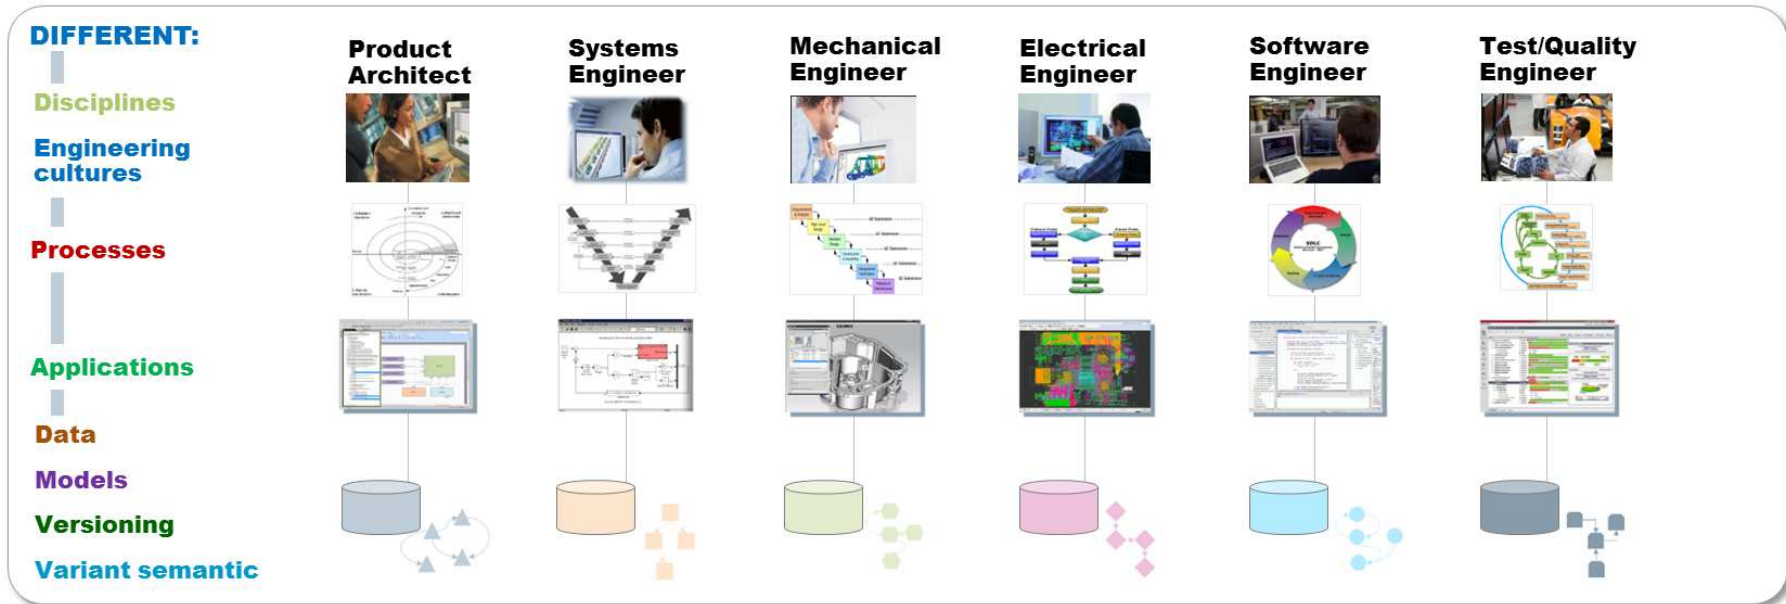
DIFFERENT:

Disciplines

Engineering cultures

Processes

Applications

Data

Models

Versioning

Variant semantic

Product Architect

Systems Engineer

Mechanical Engineer

Electrical Engineer

Software Engineer

Test/Quality Engineer